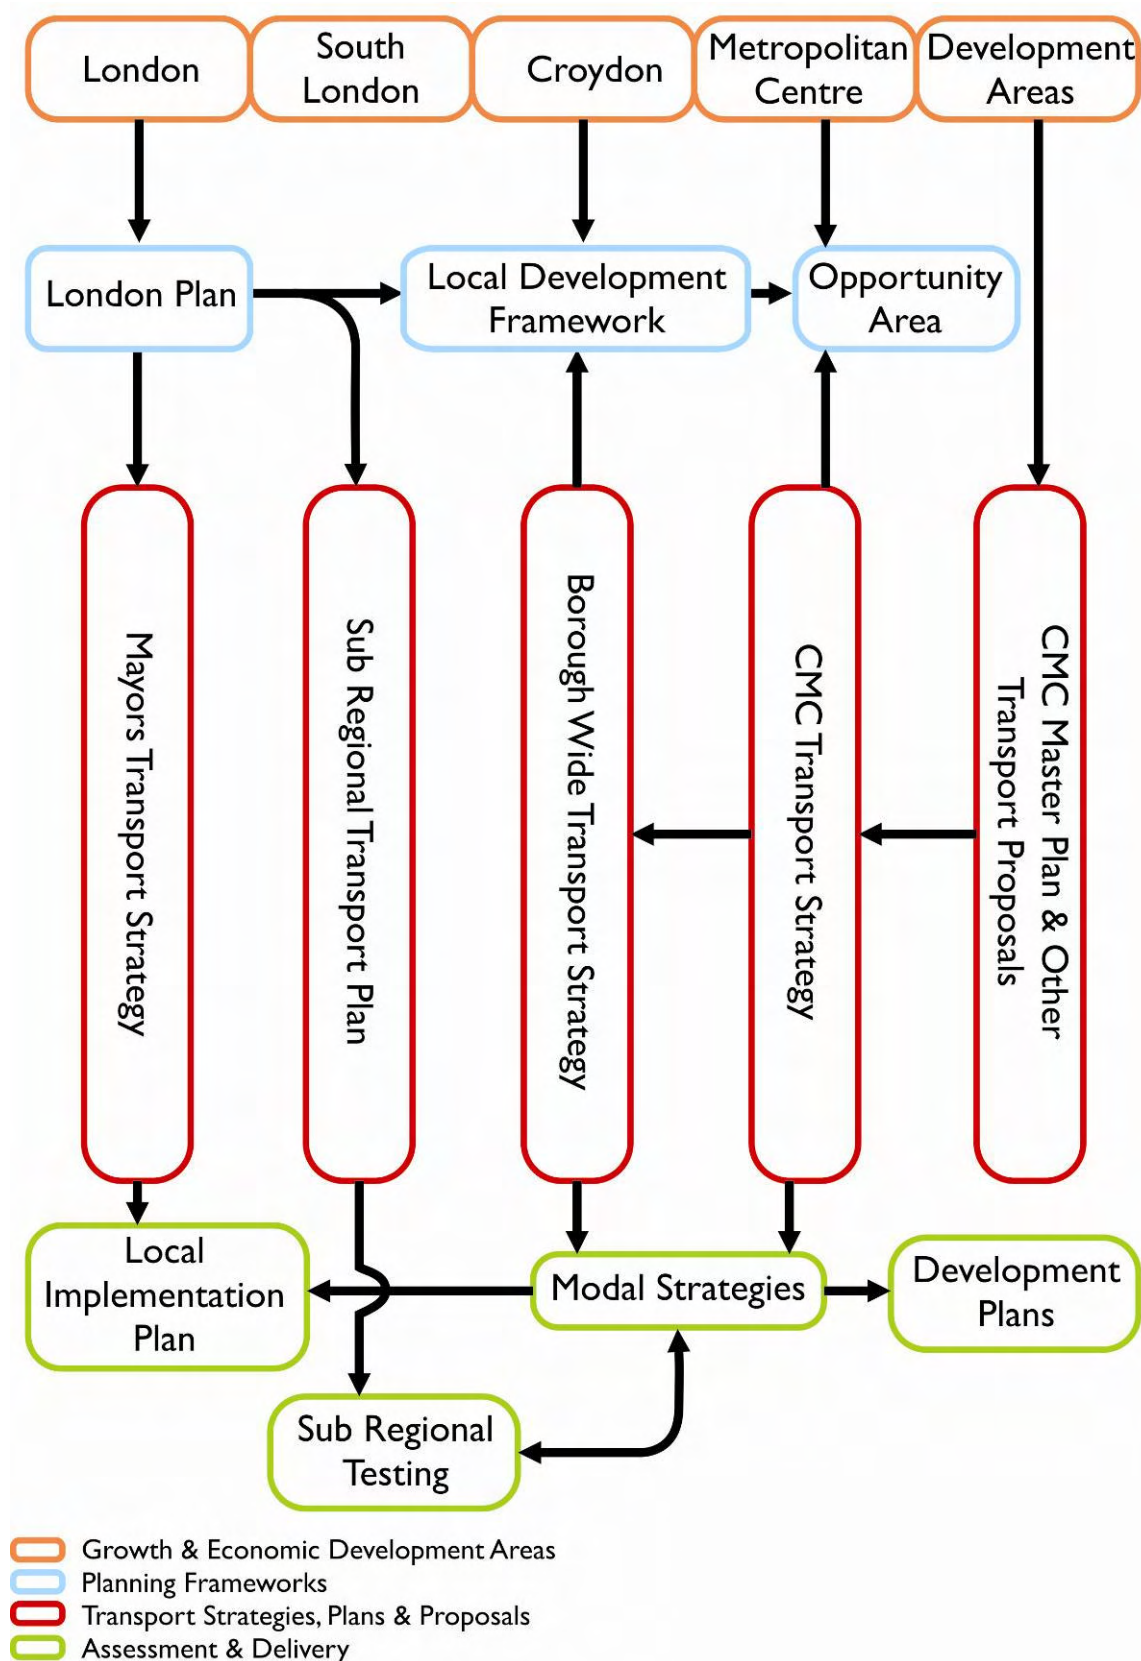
London

South London

Croydon

Metropolitan Centre

Development Areas

London Plan

Local Development Framework

Opportunity Area

Mayors Transport Strategy

Sub Regional Transport Plan

Borough Wide Transport Strategy

CMC Transport Strategy

CMC Master Plan & Other Transport Proposals

Local Implementation Plan

Modal Strategies

Development Plans

Sub Regional Testing

Growth & Economic Development Areas
Planning Frameworks
Transport Strategies, Plans & Proposals
Assessment & Delivery